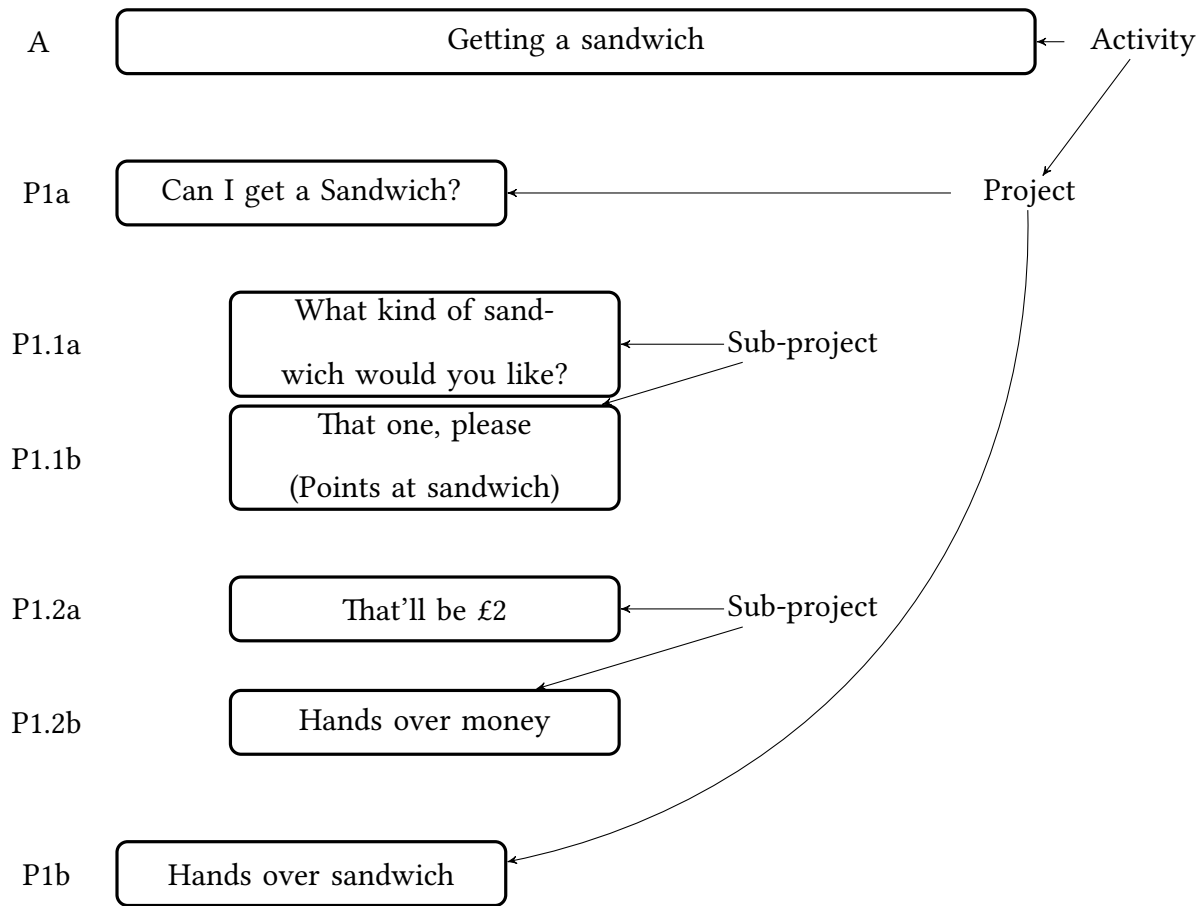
A Getting a sandwich Activity

P1a Can I get a Sandwich? Project

P1.1a What kind of sandwich would you like? Sub-project

P1.1b That one, please (Points at sandwich)

P1.2a That'll be £2 Sub-project

P1.2b Hands over money

P1b Hands over sandwich